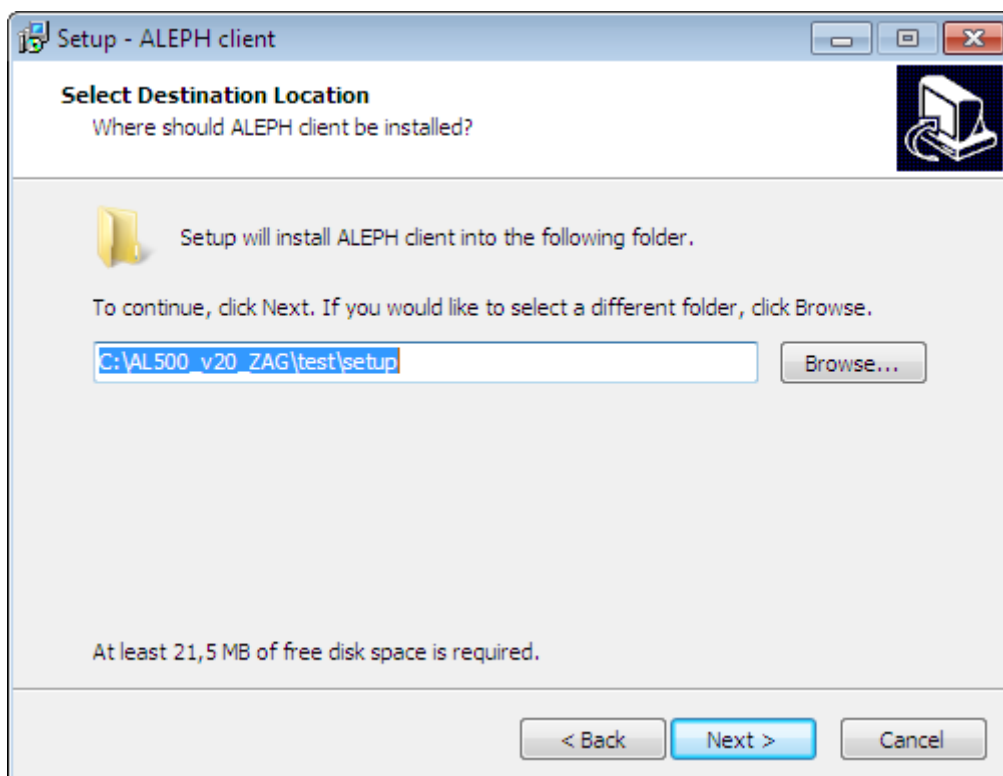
Setup - ALEPH client

Select Destination Location
Where should ALEPH client be installed?

Setup will install ALEPH client into the following folder.

To continue, click Next. If you would like to select a different folder, click Browse.

C:\AL500_v20_ZAG\test\setup

Browse...

At least 21,5 MB of free disk space is required.

< Back

Next >

Cancel